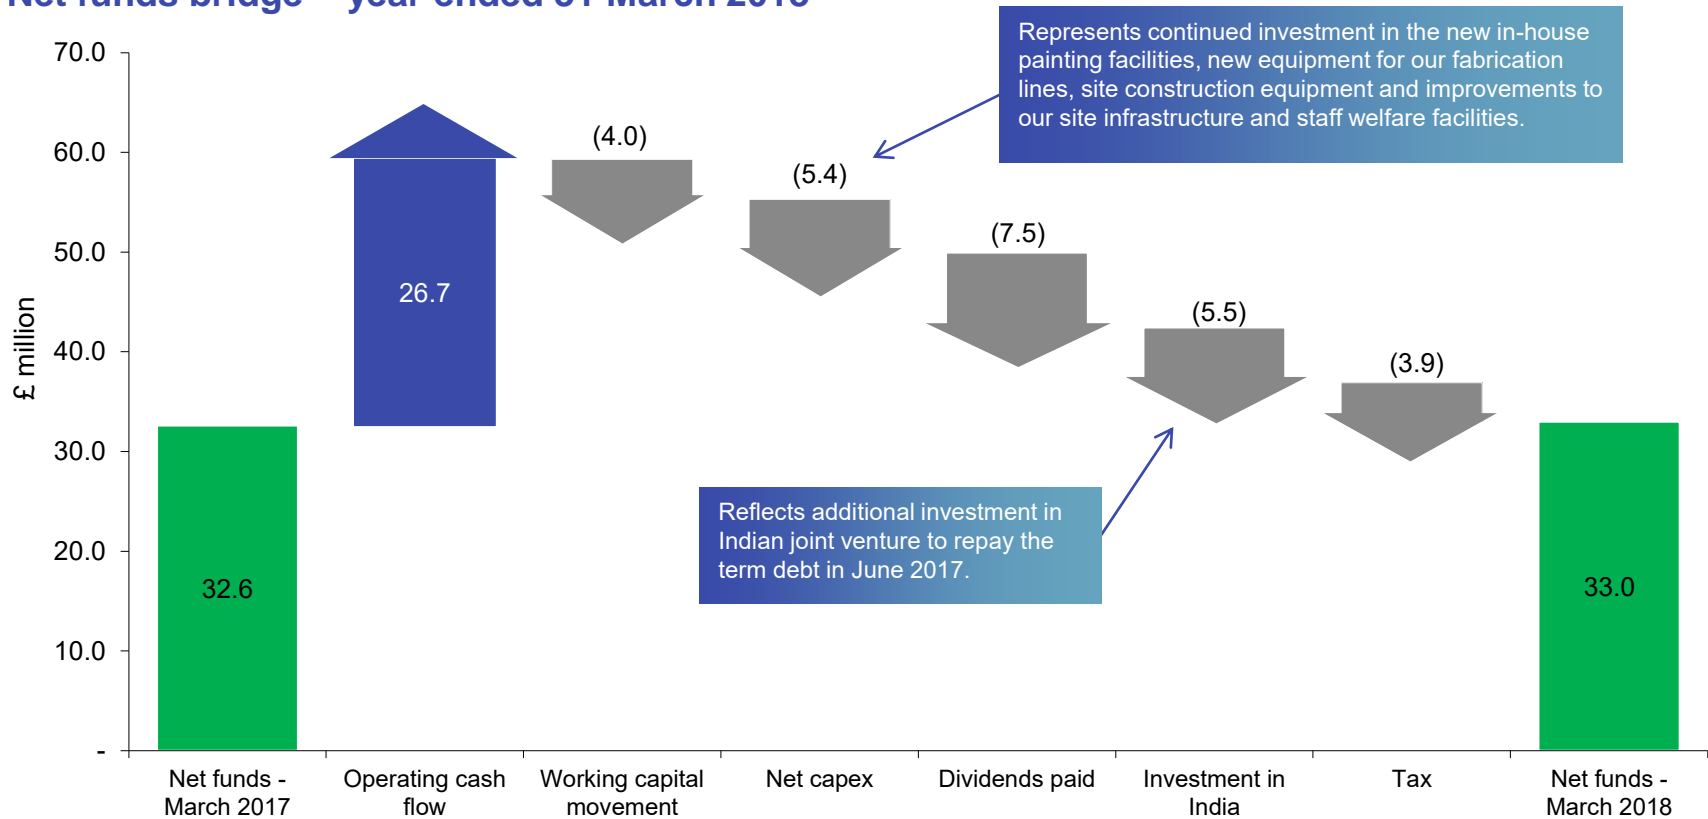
Net funds bridge – year ended 31 March 2018

Represents continued investment in the new in-house painting facilities, new equipment for our fabrication lines, site construction equipment and improvements to our site infrastructure and staff welfare facilities.

70.0
60.0
50.0
40.0
30.0
20.0
10.0
-

£ million

26.7
(4.0)
(5.4)
(7.5)
(5.5)
(3.9)
32.6
33.0

Reflects additional investment in Indian joint venture to repay the term debt in June 2017.

Net funds - March 2017
Operating cash flow
Working capital movement
Net capex
Dividends paid
Investment in India
Tax
Net funds - March 2018